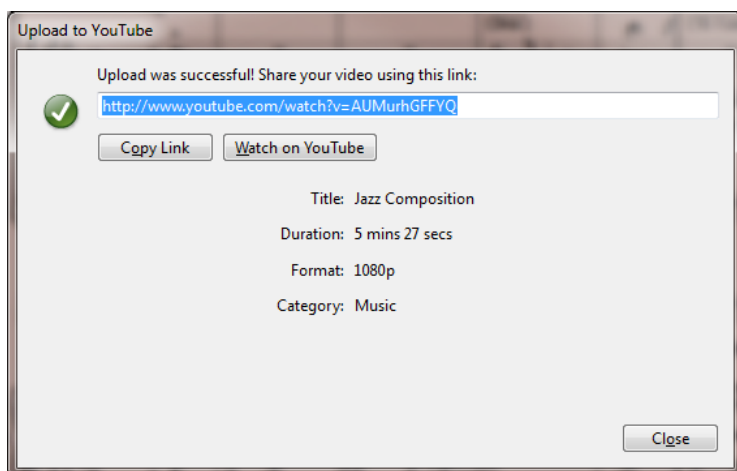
Upload to YouTube

Upload was successful! Share your video using this link:

http://www.youtube.com/watch?v=AUMurhGFFYQ

Copy Link

Watch on YouTube

Title: Jazz Composition

Duration: 5 mins 27 secs

Format: 1080p

Category: Music

Close